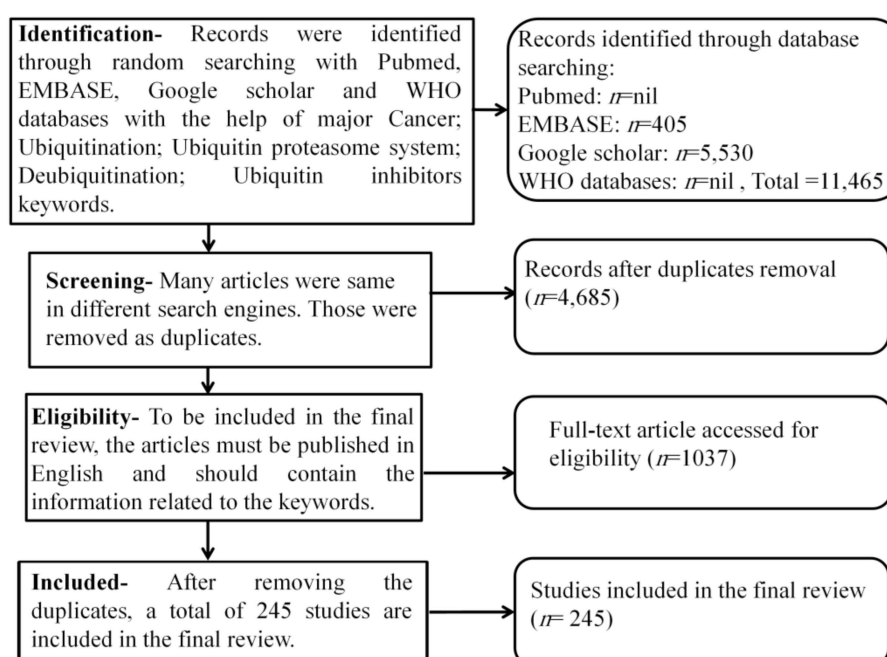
**Identification-** Records were identified through random searching with Pubmed, EMBASE, Google scholar and WHO databases with the help of major Cancer; Ubiquitination; Ubiquitin proteasome system; Deubiquitination; Ubiquitin inhibitors keywords.

Records identified through database searching:
Pubmed: $n$=nil
EMBASE: $n$=405
Google scholar: $n$=5,530
WHO databases: $n$=nil , Total =11,465

**Screening-** Many articles were same in different search engines. Those were removed as duplicates.

Records after duplicates removal ($n$=4,685)

**Eligibility-** To be included in the final review, the articles must be published in English and should contain the information related to the keywords.

Full-text article accessed for eligibility ($n$=1037)

**Included-** After removing the duplicates, a total of 245 studies are included in the final review.

Studies included in the final review ($n$= 245)